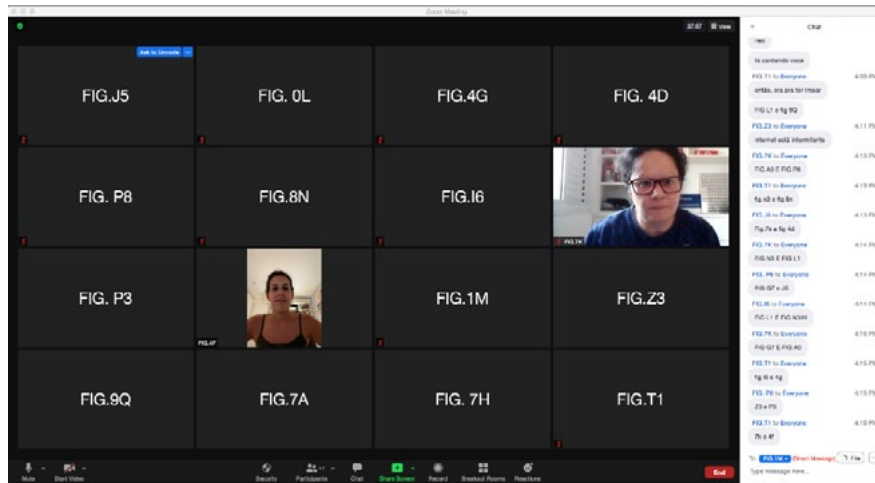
Zoom Meeting

Ask to Unmute

View

FIG.J5

FIG. 0L

FIG.4G

FIG. 4D

FIG. P8

FIG.8N

FIG.I6

FIG.7K

FIG. P3

FIG.4F

FIG.1M

FIG.Z3

FIG.9Q

FIG.7A

FIG. 7H

FIG.T1

Chat

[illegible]

tá contando voce

FIG.T1 to Everyone 4:09 PM
então, ela pra ter impar

FIG L1 e fig 9Q

FIG.Z3 to Everyone 4:11 PM
internet está intermitente

FIG.7K to Everyone 4:13 PM
FIG A0 E FIG P8

FIG.T1 to Everyone 4:13 PM
fig a0 e fig 8n

FIG.J5 to Everyone 4:13 PM
Fig.7k e fig 4d

FIG.7K to Everyone 4:14 PM
FIG A0 E FIG L1

FIG. P8 to Everyone 4:14 PM
FIG G7 e J5

FIG.I6 to Everyone 4:14 PM
FIG L1 E FIG N9 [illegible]

FIG.7K to Everyone 4:15 PM
FIG G7 E FIG A0

FIG.T1 to Everyone 4:15 PM
fig i6 e 4g

FIG. P8 to Everyone 4:15 PM
Z3 e P3

FIG.T1 to Everyone 4:16 PM
7h e 4f

To: FIG.1M (Direct Message) File

Type message here...

Mute

Start Video

Security

Participants

Chat

Share Screen

Record

Breakout Rooms

Reactions

End